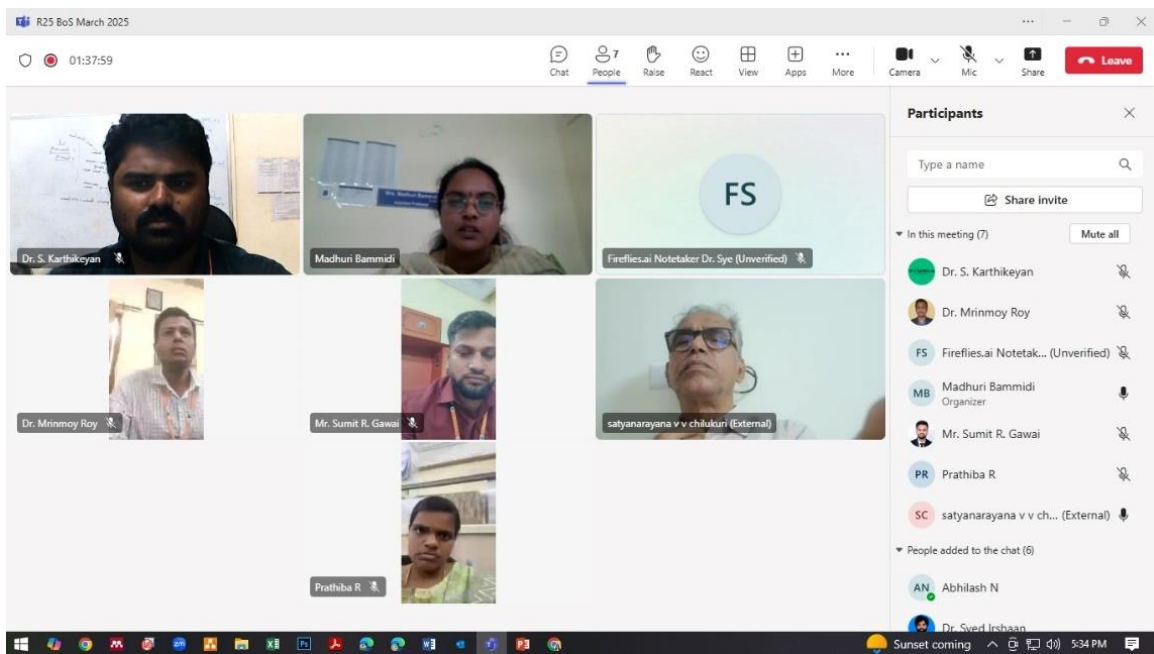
R25 BoS March 2025

01:37:59

Chat People 7 Raise React View Apps More Camera Mic Share Leave

FS

Dr. S. Karthikeyan

Madhuri Bammidi

Fireflies.ai Notetaker Dr. Sye (Unverified)

Dr. Mrinmoy Roy

Mr. Sumit R. Gawai

satyanarayana v v chilukuri (External)

Prathiba R

Participants

Type a name

Share invite

In this meeting (7)

Mute all

Dr. S. Karthikeyan

Dr. Mrinmoy Roy

FS Fireflies.ai Notetak... (Unverified)

MB Madhuri Bammidi
Organizer

Mr. Sumit R. Gawai

PR Prathiba R

SC satyanarayana v v ch... (External)

People added to the chat (6)

AN Abhilash N

Dr. Syed Irshaan

Sunset coming 5:34 PM